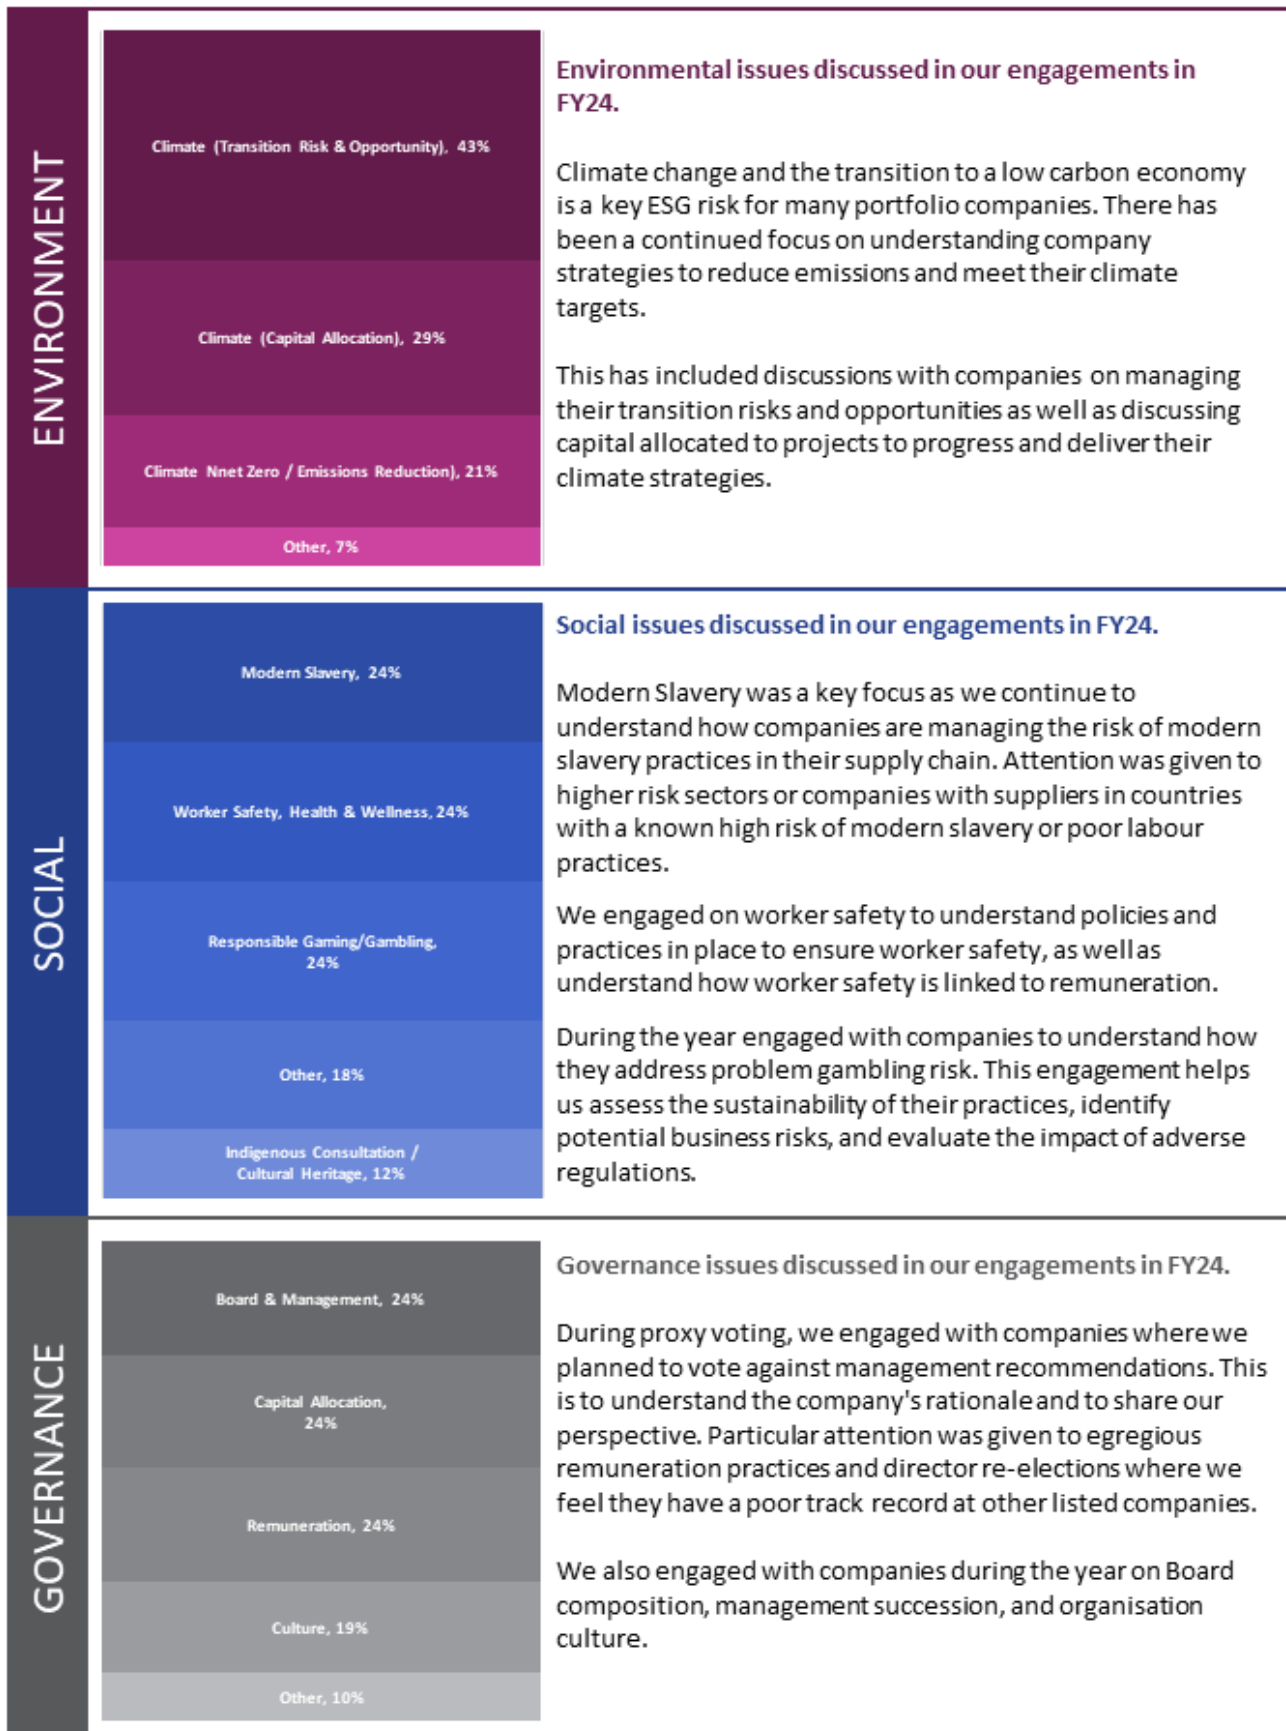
ENVIRONMENT

Climate (Transition Risk & Opportunity), 43%

Climate (Capital Allocation), 29%

Climate Nnet Zero / Emissions Reduction), 21%

Other, 7%

Environmental issues discussed in our engagements in FY24.

Climate change and the transition to a low carbon economy is a key ESG risk for many portfolio companies. There has been a continued focus on understanding company strategies to reduce emissions and meet their climate targets.

This has included discussions with companies on managing their transition risks and opportunities as well as discussing capital allocated to projects to progress and deliver their climate strategies.

SOCIAL

Modern Slavery, 24%

Worker Safety, Health & Wellness, 24%

Responsible Gaming/Gambling, 24%

Other, 18%

Indigenous Consultation / Cultural Heritage, 12%

Social issues discussed in our engagements in FY24.

Modern Slavery was a key focus as we continue to understand how companies are managing the risk of modern slavery practices in their supply chain. Attention was given to higher risk sectors or companies with suppliers in countries with a known high risk of modern slavery or poor labour practices.

We engaged on worker safety to understand policies and practices in place to ensure worker safety, as well as understand how worker safety is linked to remuneration.

During the year engaged with companies to understand how they address problem gambling risk. This engagement helps us assess the sustainability of their practices, identify potential business risks, and evaluate the impact of adverse regulations.

GOVERNANCE

Board & Management, 24%

Capital Allocation, 24%

Remuneration, 24%

Culture, 19%

Other, 10%

Governance issues discussed in our engagements in FY24.

During proxy voting, we engaged with companies where we planned to vote against management recommendations. This is to understand the company's rationale and to share our perspective. Particular attention was given to egregious remuneration practices and director re-elections where we feel they have a poor track record at other listed companies.

We also engaged with companies during the year on Board composition, management succession, and organisation culture.